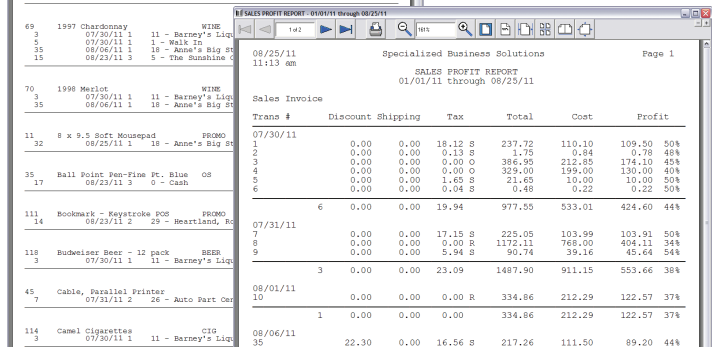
69 1997 Chardonnay WINE
3 07/30/11 1 11 - Barney's Liqu
5 07/30/11 1 1 - Walk In
35 08/06/11 1 18 - Anne's Big St
15 08/23/11 3 5 - The Sunshine C

70 1998 Merlot WINE
3 07/30/11 1 11 - Barney's Liqu
35 08/06/11 1 18 - Anne's Big St

11 8 x 9.5 Soft Mousepad PROMO
32 08/25/11 1 18 - Anne's Big St

35 Ball Point Pen-Fine Pt. Blue OS
17 08/23/11 3 0 - Cash

111 Bookmark - Keystroke POS PROMO
14 08/23/11 2 29 - Heartland, Ro

118 Budweiser Beer - 12 pack BEER
3 07/30/11 1 11 - Barney's Liqu

45 Cable, Parallel Printer
7 07/31/11 2 26 - Auto Part Cen

114 Camel Cigarettes CIG
3 07/30/11 1 11 - Barney's Liqu

SALES PROFIT REPORT - 01/01/11 through 08/25/11

1 of 2

161%

08/25/11
11:13 am

Specialized Business Solutions

Page 1

SALES PROFIT REPORT
01/01/11 through 08/25/11

Sales Invoice

| Trans # | | Discount | Shipping | Tax | | Total | Cost | Profit | |
|---|---|---|---|---|---|---|---|---|---|
| 07/30/11 | | | | | | | | | |
| 1 | | 0.00 | 0.00 | 18.12 | S | 237.72 | 110.10 | 109.50 | 50% |
| 2 | | 0.00 | 0.00 | 0.13 | S | 1.75 | 0.84 | 0.78 | 48% |
| 3 | | 0.00 | 0.00 | 0.00 | O | 386.95 | 212.85 | 174.10 | 45% |
| 4 | | 0.00 | 0.00 | 0.00 | O | 329.00 | 199.00 | 130.00 | 40% |
| 5 | | 0.00 | 0.00 | 1.65 | S | 21.65 | 10.00 | 10.00 | 50% |
| 6 | | 0.00 | 0.00 | 0.04 | S | 0.48 | 0.22 | 0.22 | 50% |
| | 6 | 0.00 | 0.00 | 19.94 | | 977.55 | 533.01 | 424.60 | 44% |
| 07/31/11 | | | | | | | | | |
| 7 | | 0.00 | 0.00 | 17.15 | S | 225.05 | 103.99 | 103.91 | 50% |
| 8 | | 0.00 | 0.00 | 0.00 | R | 1172.11 | 768.00 | 404.11 | 34% |
| 9 | | 0.00 | 0.00 | 5.94 | S | 90.74 | 39.16 | 45.64 | 54% |
| | 3 | 0.00 | 0.00 | 23.09 | | 1487.90 | 911.15 | 553.66 | 38% |
| 08/01/11 | | | | | | | | | |
| 10 | | 0.00 | 0.00 | 0.00 | R | 334.86 | 212.29 | 122.57 | 37% |
| | 1 | 0.00 | 0.00 | 0.00 | | 334.86 | 212.29 | 122.57 | 37% |
| 08/06/11 | | | | | | | | | |
| 35 | | 22.30 | 0.00 | 16.56 | S | 217.26 | 111.50 | 89.20 | 44% |